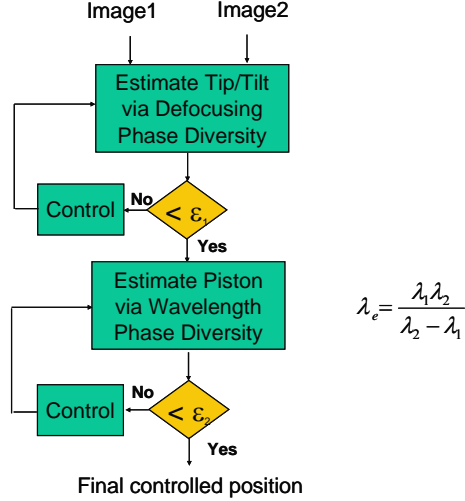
Image1

Image2

Estimate Tip/Tilt via Defocusing Phase Diversity

Control

No

$< \varepsilon_1$

Yes

Estimate Piston via Wavelength Phase Diversity

$\lambda_e = \frac{\lambda_1 \lambda_2}{\lambda_2 - \lambda_1}$

Control

No

$< \varepsilon_2$

Yes

Final controlled position